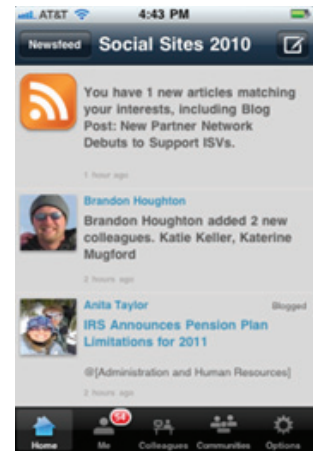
AT&T 4:43 PM

Newsfeed Social Sites 2010

You have 1 new articles matching your interests, including Blog Post: New Partner Network Debuts to Support ISVs.

1 hour ago

Brandon Houghton
Brandon Houghton added 2 new colleagues. Katie Keller, Katerine Mugford

2 hours ago

Anita Taylor
Blogged
IRS Announces Pension Plan Limitations for 2011

@[Administration and Human Resources]

2 hours ago

Home 54 Me Colleagues Communities Options